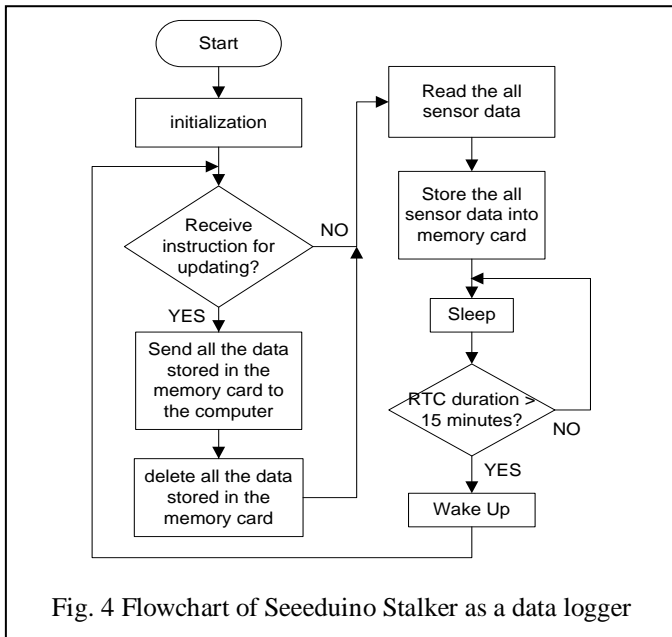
Start

initialization

Receive instruction for updating?

NO

YES

Send all the data stored in the memory card to the computer

delete all the data stored in the memory card

Read the all sensor data

Store the all sensor data into memory card

Sleep

RTC duration > 15 minutes?

NO

YES

Wake Up

Fig. 4 Flowchart of Seeeduino Stalker as a data logger